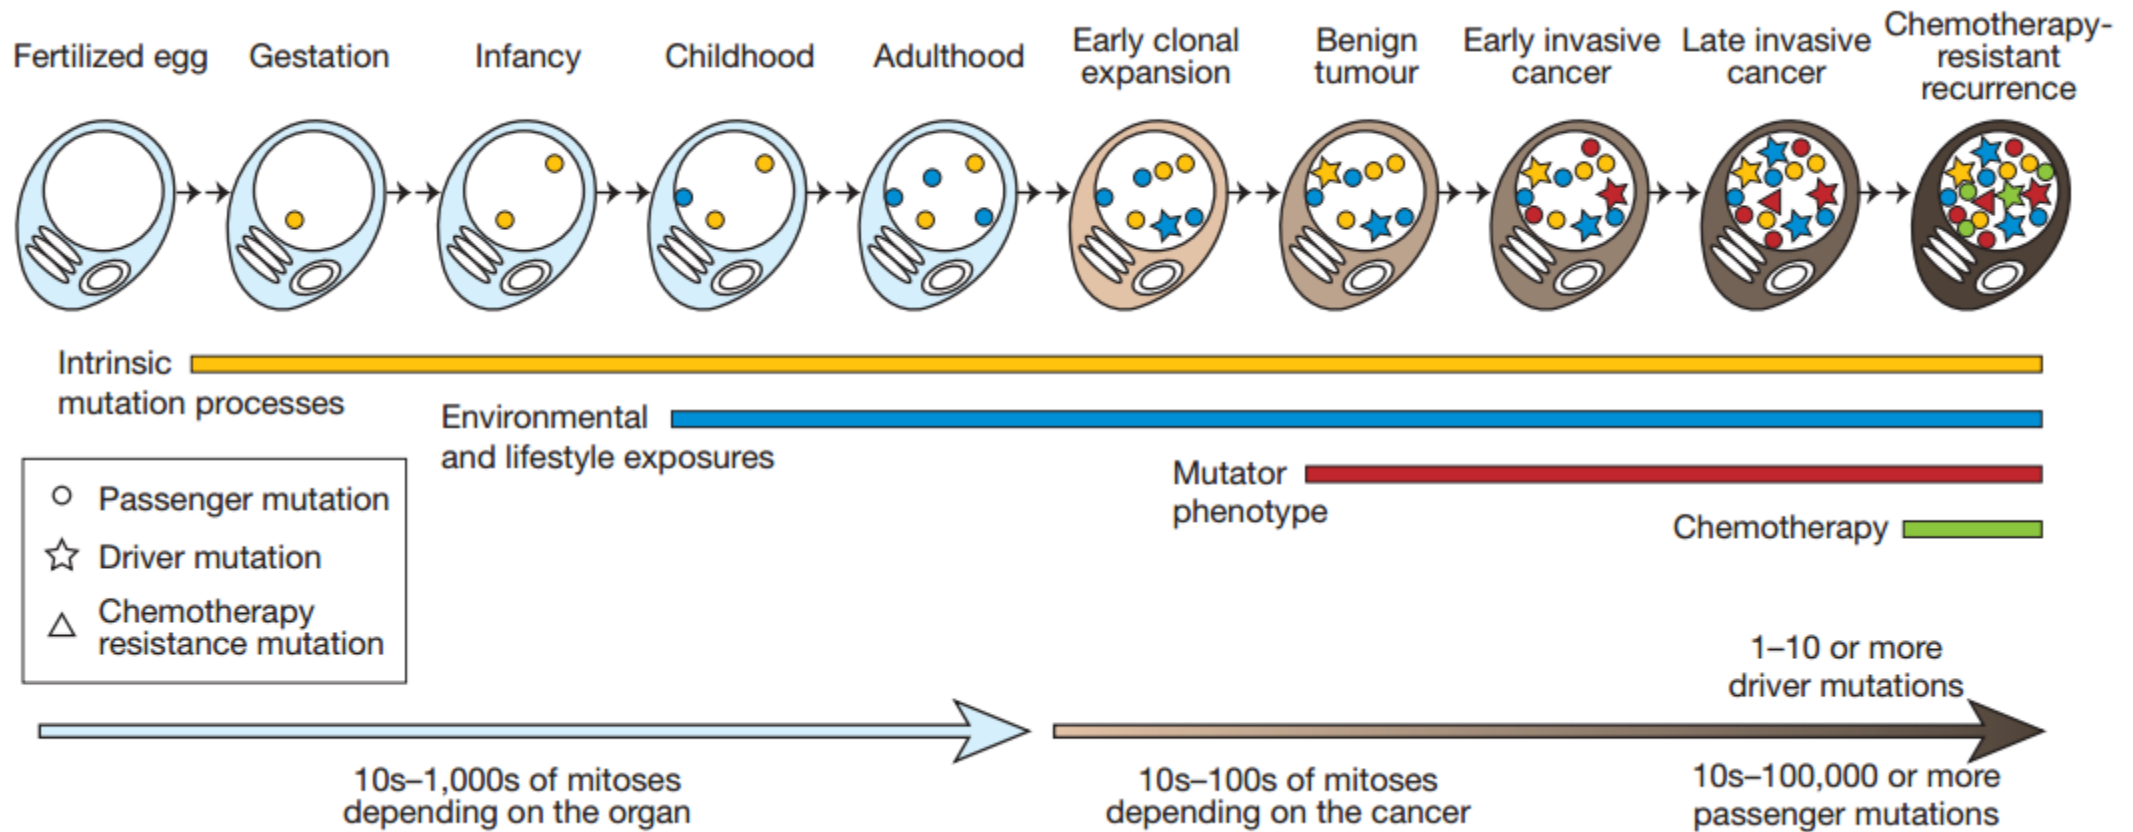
Fertilized egg

Gestation

Infancy

Childhood

Adulthood

Early clonal expansion

Benign tumour

Early invasive cancer

Late invasive cancer

Chemotherapy-resistant recurrence

Intrinsic mutation processes

Environmental and lifestyle exposures

Mutator phenotype

Chemotherapy

Passenger mutation

Driver mutation

Chemotherapy resistance mutation

1–10 or more driver mutations

10s–1,000s of mitoses depending on the organ

10s–100s of mitoses depending on the cancer

10s–100,000 or more passenger mutations